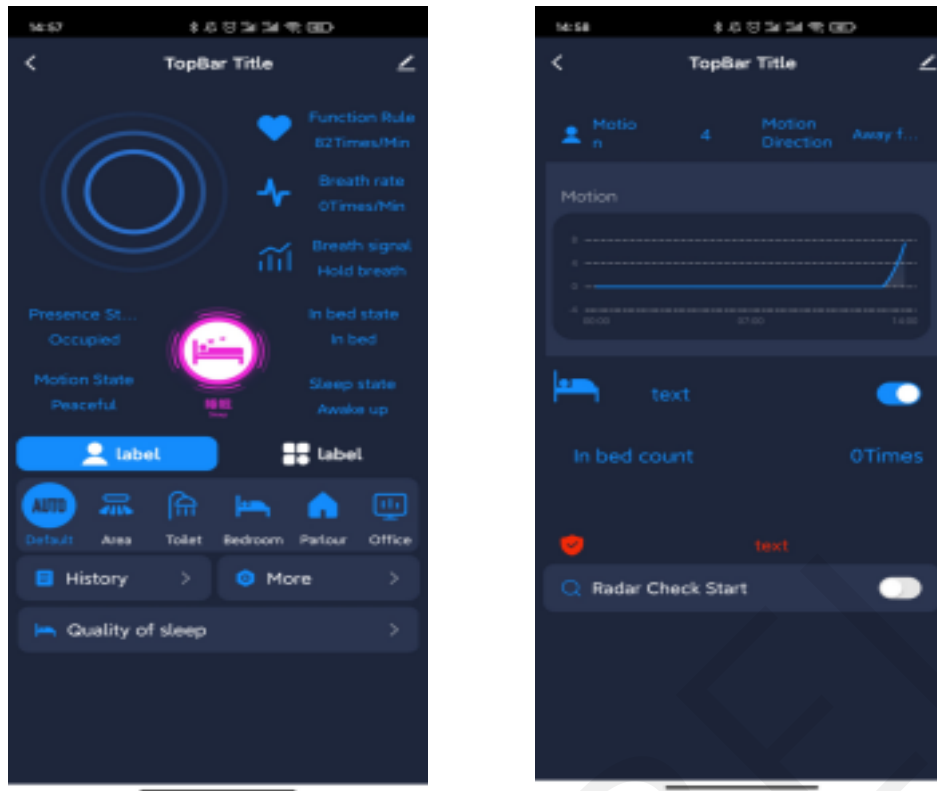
14:57

TopBar Title

Function Rule
82Times/Min

Breath rate
0Times/Min

Breath signal
Hold breath

Presence St...
Occupied

In bed state
In bed

Motion State
Peaceful

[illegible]

Sleep state
Awake up

label

label

AUTO
Default

Area

Toilet

Bedroom

Parlour

Office

History

More

Quality of sleep

14:58

TopBar Title

Motio n

4

Motion Direction

Away f...

Motion

2
1
0
-1
00:00
07:00
14:00

text

In bed count

0Times

text

Radar Check Start